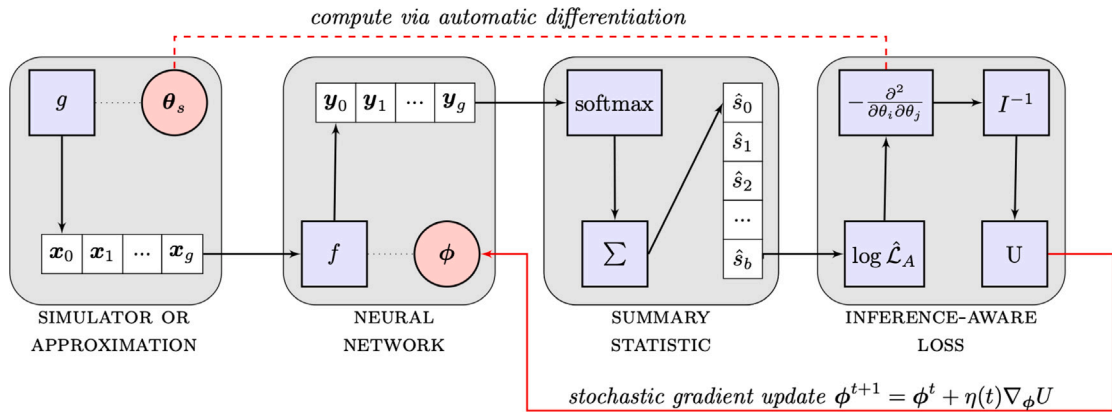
compute via automatic differentiation

$g$

$\boldsymbol{\theta}_s$

$\boldsymbol{x}_0$ $\boldsymbol{x}_1$ ... $\boldsymbol{x}_g$

SIMULATOR OR APPROXIMATION

$\boldsymbol{y}_0$ $\boldsymbol{y}_1$ ... $\boldsymbol{y}_g$

$f$

$\boldsymbol{\phi}$

NEURAL NETWORK

softmax

$\sum$

$\hat{s}_0$ $\hat{s}_1$ $\hat{s}_2$ ... $\hat{s}_b$

SUMMARY STATISTIC

$-\frac{\partial^2}{\partial\theta_i\partial\theta_j}$

$I^{-1}$

$\log\hat{\mathcal{L}}_A$

U

INFERENCE-AWARE LOSS

stochastic gradient update $\boldsymbol{\phi}^{t+1} = \boldsymbol{\phi}^t + \eta(t)\nabla_{\boldsymbol{\phi}}U$